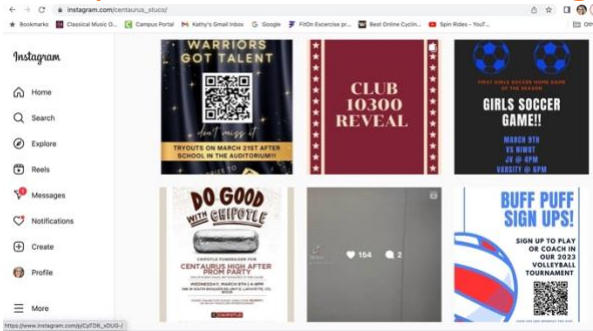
instagram.com/centaurus_stuco/

Bookmarks | Classical Music O... | Campus Portal | Kathy's Gmail Inbox | Google | FitOn Exercise pr... | Best Online Cyclin... | Spin Rides - YouT...

Instagram

Home

Search

Explore

Reels

Messages

Notifications

Create

Profile

More

WARRIORS GOT TALENT

don't miss it

TRYOUTS ON MARCH 21ST AFTER SCHOOL IN THE AUDITORIUM!!

CLUB 10300 REVEAL

FIRST GIRLS SOCCER HOME GAME OF THE SEASON

GIRLS SOCCER GAME!!

MARCH 9TH VS NIWOT JV @ 4PM VARSITY @ 6PM

DO GOOD WITH CHIPOTLE

CHIPOTLE FUNDRAISER FOR CENTAURUS HIGH AFTER PROM PARTY

WEDNESDAY, MARCH 8TH 4-8PM

154 2

BUFF PUFF SIGN UPS!

SIGN UP TO PLAY OR COACH IN OUR 2023 VOLLEYBALL TOURNAMENT

https://www.instagram.com/p/CpTD6_xDUG-/